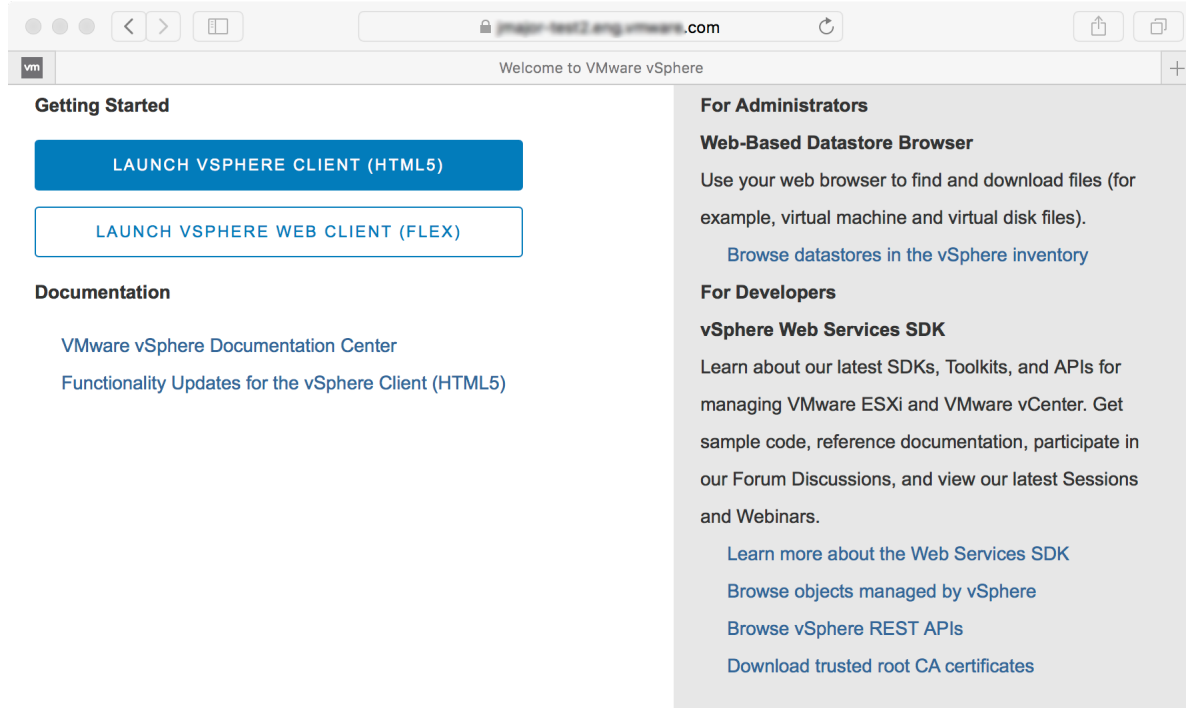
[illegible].com

vm

Welcome to VMware vSphere

Getting Started

LAUNCH VSPHERE CLIENT (HTML5)

LAUNCH VSPHERE WEB CLIENT (FLEX)

Documentation

VMware vSphere Documentation Center

Functionality Updates for the vSphere Client (HTML5)

For Administrators

Web-Based Datastore Browser

Use your web browser to find and download files (for example, virtual machine and virtual disk files).

Browse datastores in the vSphere inventory

For Developers

vSphere Web Services SDK

Learn about our latest SDKs, Toolkits, and APIs for managing VMware ESXi and VMware vCenter. Get sample code, reference documentation, participate in our Forum Discussions, and view our latest Sessions and Webinars.

Learn more about the Web Services SDK

Browse objects managed by vSphere

Browse vSphere REST APIs

Download trusted root CA certificates